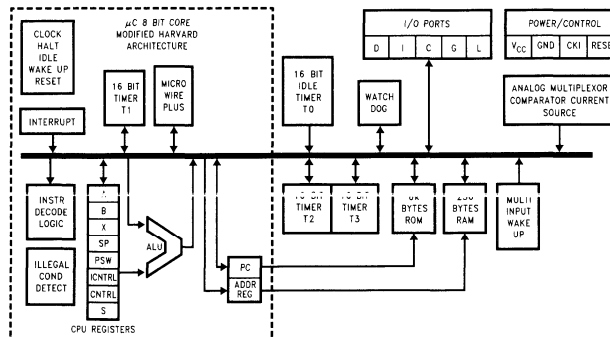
CLOCK HALT IDLE WAKE UP RESET

$\mu$C 8 BIT CORE MODIFIED HARVARD ARCHITECTURE

16 BIT TIMER T1

MICRO WIRE PLUS

INTERRUPT

I/O PORTS

D I C G L

POWER/CONTROL

$V_{CC}$ GND CKI RESE

16 BIT IDLE TIMER T0

WATCH DOG

ANALOG MULTIPLEXOR COMPARATOR CURRENT SOURCE

INSTR DECODE LOGIC

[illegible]
B
X
SP
PSW
ICNTRL
CNTRL
S

CPU REGISTERS

ALU

ILLEGAL COND DETECT

PC

ADDR REG

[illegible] TIMER T2

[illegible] TIMER T3

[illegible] BYTES ROM

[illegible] BYTES RAM

MULTI INPUT WAKE UP